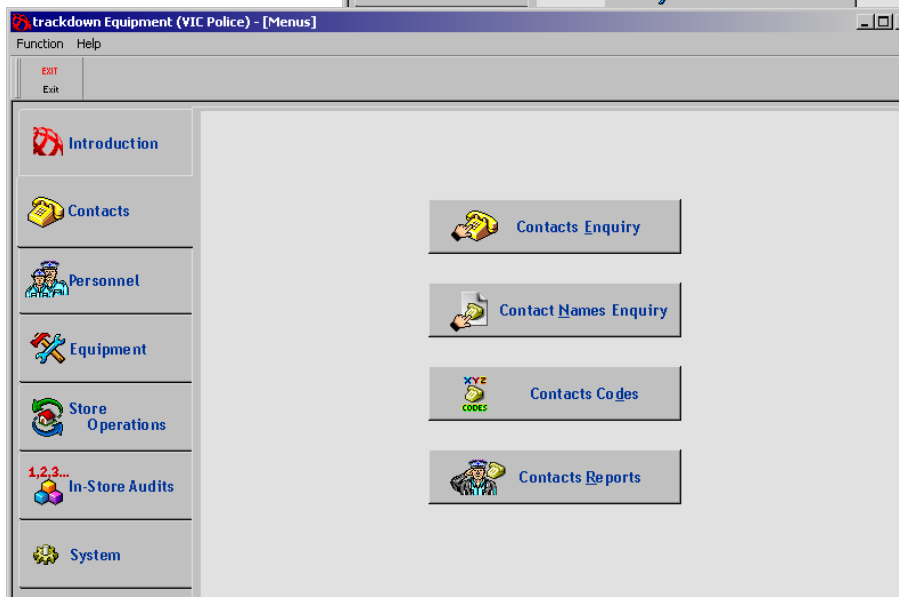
trackdown Equipment (VIC Police) - [Menus]

Function Help

EXIT
Exit

Introduction

Contacts

Personnel

Equipment

Store Operations

1,2,3...
In-Store Audits

System

Contacts Enquiry

Contact Names Enquiry

XYZ
CODES
Contacts Codes

Contacts Reports